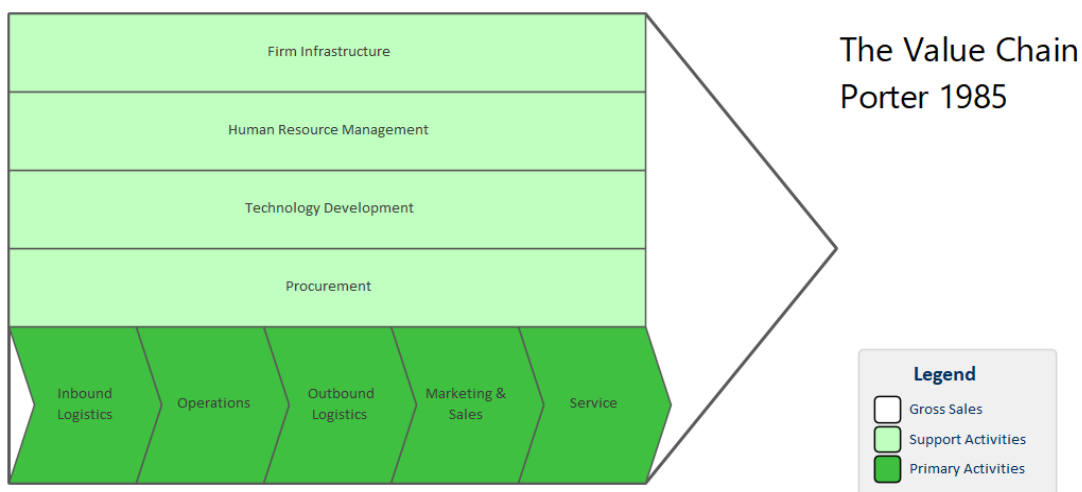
Firm Infrastructure

Human Resource Management

Technology Development

Procurement

Inbound Logistics

Operations

Outbound Logistics

Marketing & Sales

Service

The Value Chain
Porter 1985

Legend

Gross Sales

Support Activities

Primary Activities